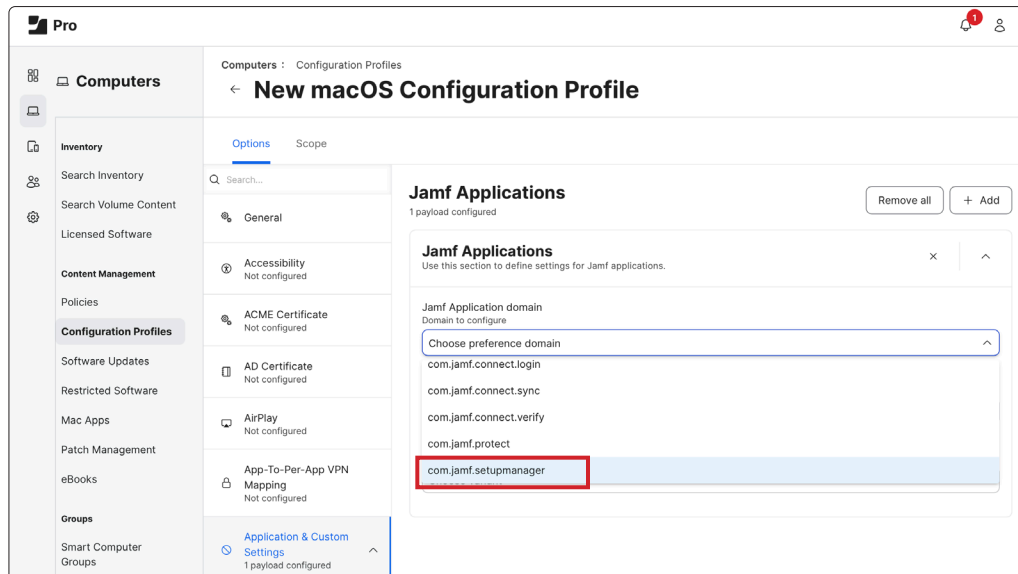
Pro

1

Computers

Inventory

Search Inventory

Search Volume Content

Licensed Software

Content Management

Policies

Configuration Profiles

Software Updates

Restricted Software

Mac Apps

Patch Management

eBooks

Groups

Smart Computer Groups

Computers : Configuration Profiles

← New macOS Configuration Profile

Options Scope

Search...

General

Accessibility
Not configured

ACME Certificate
Not configured

AD Certificate
Not configured

AirPlay
Not configured

App-To-Per-App VPN Mapping
Not configured

Application & Custom Settings
1 payload configured

Jamf Applications
1 payload configured

Remove all

+ Add

Jamf Applications
Use this section to define settings for Jamf applications.

Jamf Application domain
Domain to configure

Choose preference domain

com.jamf.connect.login

com.jamf.connect.sync

com.jamf.connect.verify

com.jamf.protect

com.jamf.setupmanager